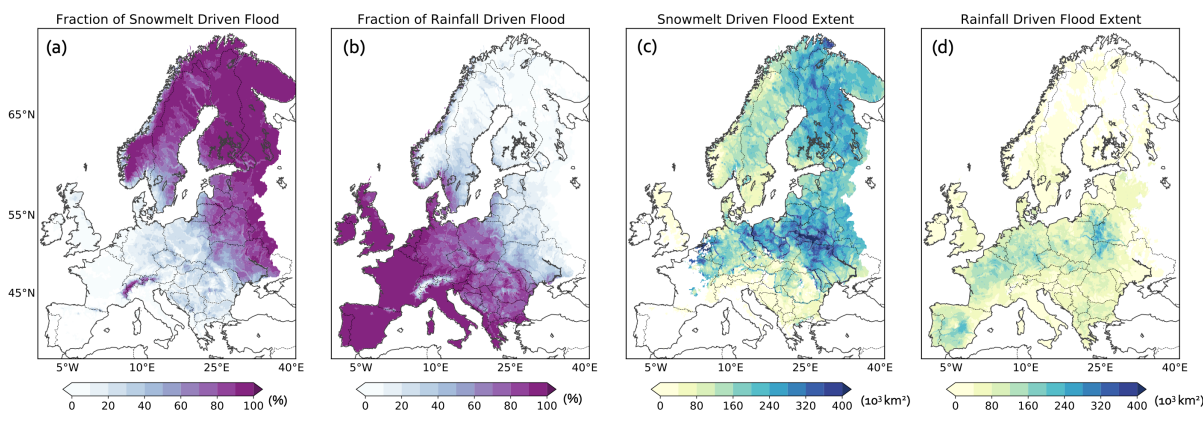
Fraction of Snowmelt Driven Flood
(a)
65°N
55°N
45°N
5°W 10°E 25°E 40°E
0 20 40 60 80 100 (%)

Fraction of Rainfall Driven Flood
(b)
5°W 10°E 25°E 40°E
0 20 40 60 80 100 (%)

Snowmelt Driven Flood Extent
(c)
5°W 10°E 25°E 40°E
0 80 160 240 320 400 ($10^3$ km²)

Rainfall Driven Flood Extent
(d)
5°W 10°E 25°E 40°E
0 80 160 240 320 400 ($10^3$ km²)